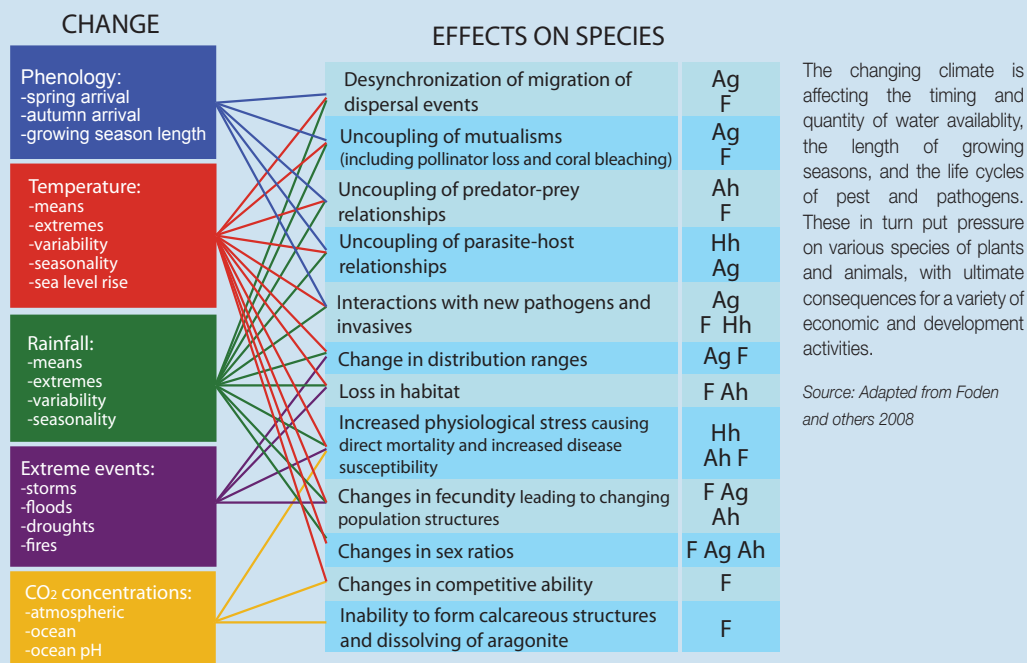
CHANGE

Phenology:
-spring arrival
-autumn arrival
-growing season length

Temperature:
-means
-extremes
-variability
-seasonality
-sea level rise

Rainfall:
-means
-extremes
-variability
-seasonality

Extreme events:
-storms
-floods
-droughts
-fires

$CO_2$ concentrations:
-atmospheric
-ocean
-ocean pH

EFFECTS ON SPECIES

| | |
|---|---|
| Desynchronization of migration of dispersal events | Ag F |
| Uncoupling of mutualisms (including pollinator loss and coral bleaching) | Ag F |
| Uncoupling of predator-prey relationships | Ah F |
| Uncoupling of parasite-host relationships | Hh Ag |
| Interactions with new pathogens and invasives | Ag F Hh |
| Change in distribution ranges | Ag F |
| Loss in habitat | F Ah |
| Increased physiological stress causing direct mortality and increased disease susceptibility | Hh Ah F |
| Changes in fecundity leading to changing population structures | F Ag Ah |
| Changes in sex ratios | F Ag Ah |
| Changes in competitive ability | F |
| Inability to form calcareous structures and dissolving of aragonite | F |

The changing climate is affecting the timing and quantity of water availablity, the length of growing seasons, and the life cycles of pest and pathogens. These in turn put pressure on various species of plants and animals, with ultimate consequences for a variety of economic and development activities.

Source: Adapted from Foden and others 2008